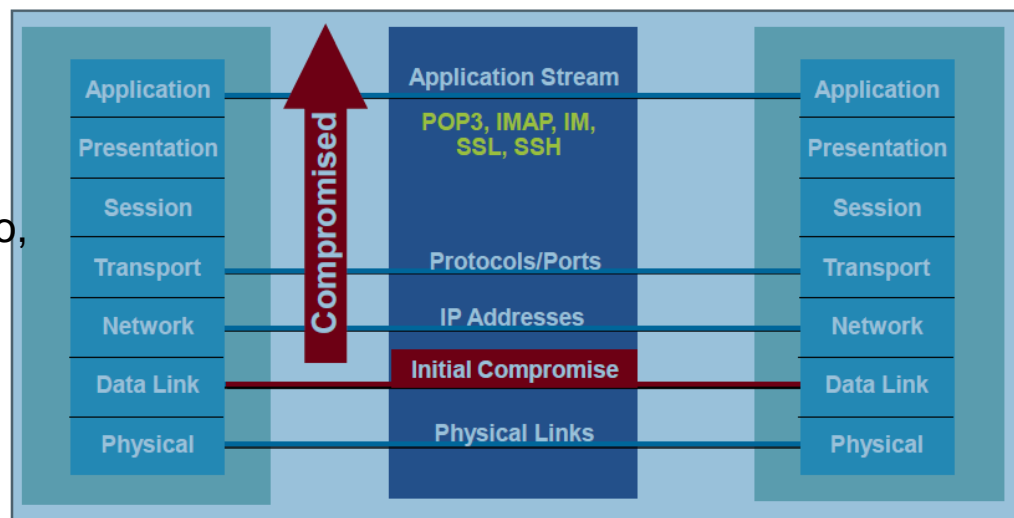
Application
Presentation
Session
Transport
Network
Data Link
Physical

Compromised

Application Stream
POP3, IMAP, IM, SSL, SSH
Protocols/Ports
IP Addresses
Initial Compromise
Physical Links

Application
Presentation
Session
Transport
Network
Data Link
Physical

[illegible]),